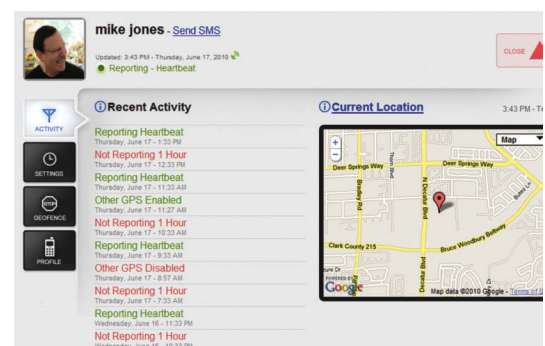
mike jones - Send SMS

Updated: 3:43 PM - Thursday, June 17, 2010

Reporting - Heartbeat

CLOSE

ACTIVITY

SETTINGS

STOP

GEOFENCE

PROFILE

Recent Activity

Reporting Heartbeat
Thursday, June 17 - 1:33 PM

Not Reporting 1 Hour
Thursday, June 17 - 12:33 PM

Reporting Heartbeat
Thursday, June 17 - 11:33 AM

Other GPS Enabled
Thursday, June 17 - 11:27 AM

Not Reporting 1 Hour
Thursday, June 17 - 10:33 AM

Reporting Heartbeat
Thursday, June 17 - 9:33 AM

Other GPS Disabled
Thursday, June 17 - 8:57 AM

Not Reporting 1 Hour
Thursday, June 17 - 7:33 AM

Reporting Heartbeat
Wednesday, June 16 - 11:33 PM

Not Reporting 1 Hour
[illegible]

Current Location

3:43 PM - T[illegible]

Map

Deer Springs Way

Deer Springs Way

Bradley Rd

N Decatur Blvd

Clark County 215

Bruce Woodbury Beltway

Decatur Blvd

Google

Map data ©2010 Google - Terms of U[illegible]